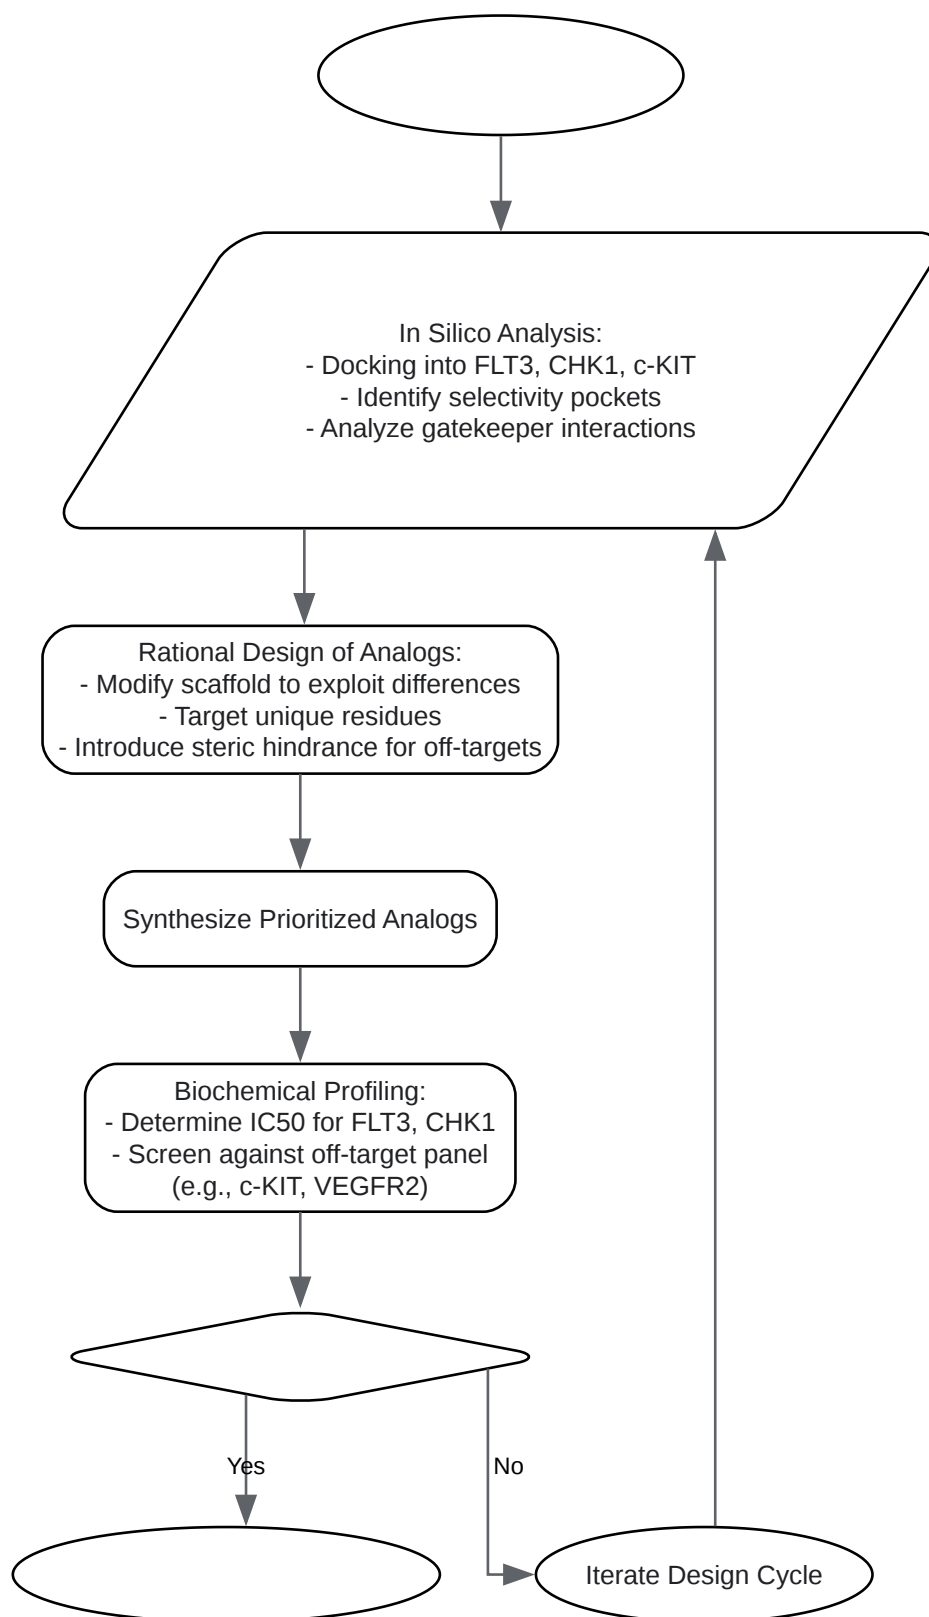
In Silico Analysis:
- Docking into FLT3, CHK1, c-KIT
- Identify selectivity pockets
- Analyze gatekeeper interactions

Rational Design of Analogs:
- Modify scaffold to exploit differences
- Target unique residues
- Introduce steric hindrance for off-targets

Synthesize Prioritized Analogs

Biochemical Profiling:
- Determine IC50 for FLT3, CHK1
- Screen against off-target panel
(e.g., c-KIT, VEGFR2)

Yes

No

Iterate Design Cycle